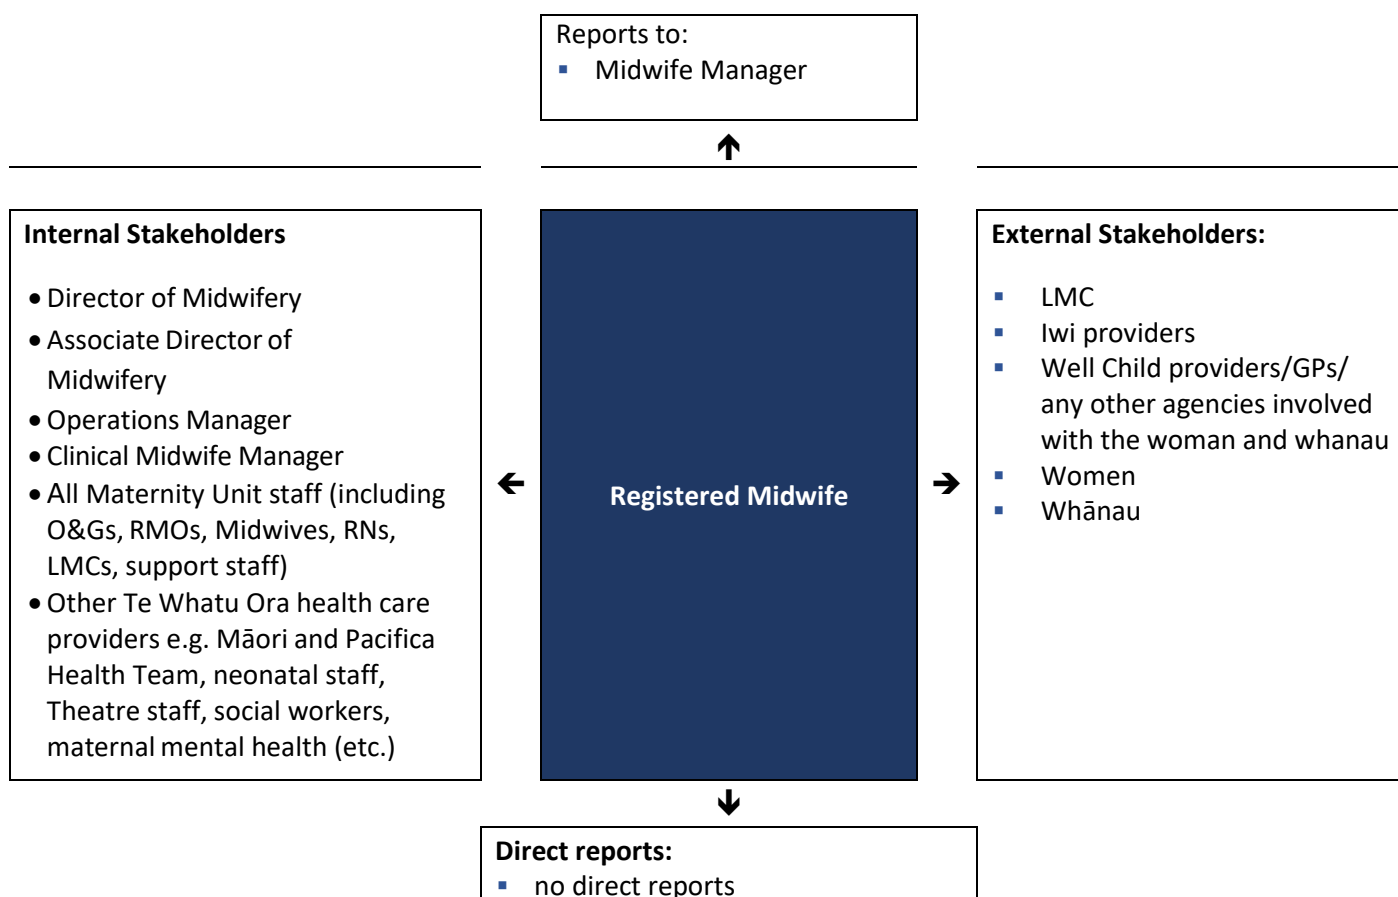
Reports to:
▪ Midwife Manager

Internal Stakeholders

• Director of Midwifery
• Associate Director of Midwifery
• Operations Manager
• Clinical Midwife Manager
• All Maternity Unit staff (including O&Gs, RMOs, Midwives, RNs, LMCs, support staff)
• Other Te Whatu Ora health care providers e.g. Māori and Pacifica Health Team, neonatal staff, Theatre staff, social workers, maternal mental health (etc.)

Registered Midwife

External Stakeholders:

▪ LMC
▪ Iwi providers
▪ Well Child providers/GPs/ any other agencies involved with the woman and whanau
▪ Women
▪ Whānau

Direct reports:
▪ no direct reports